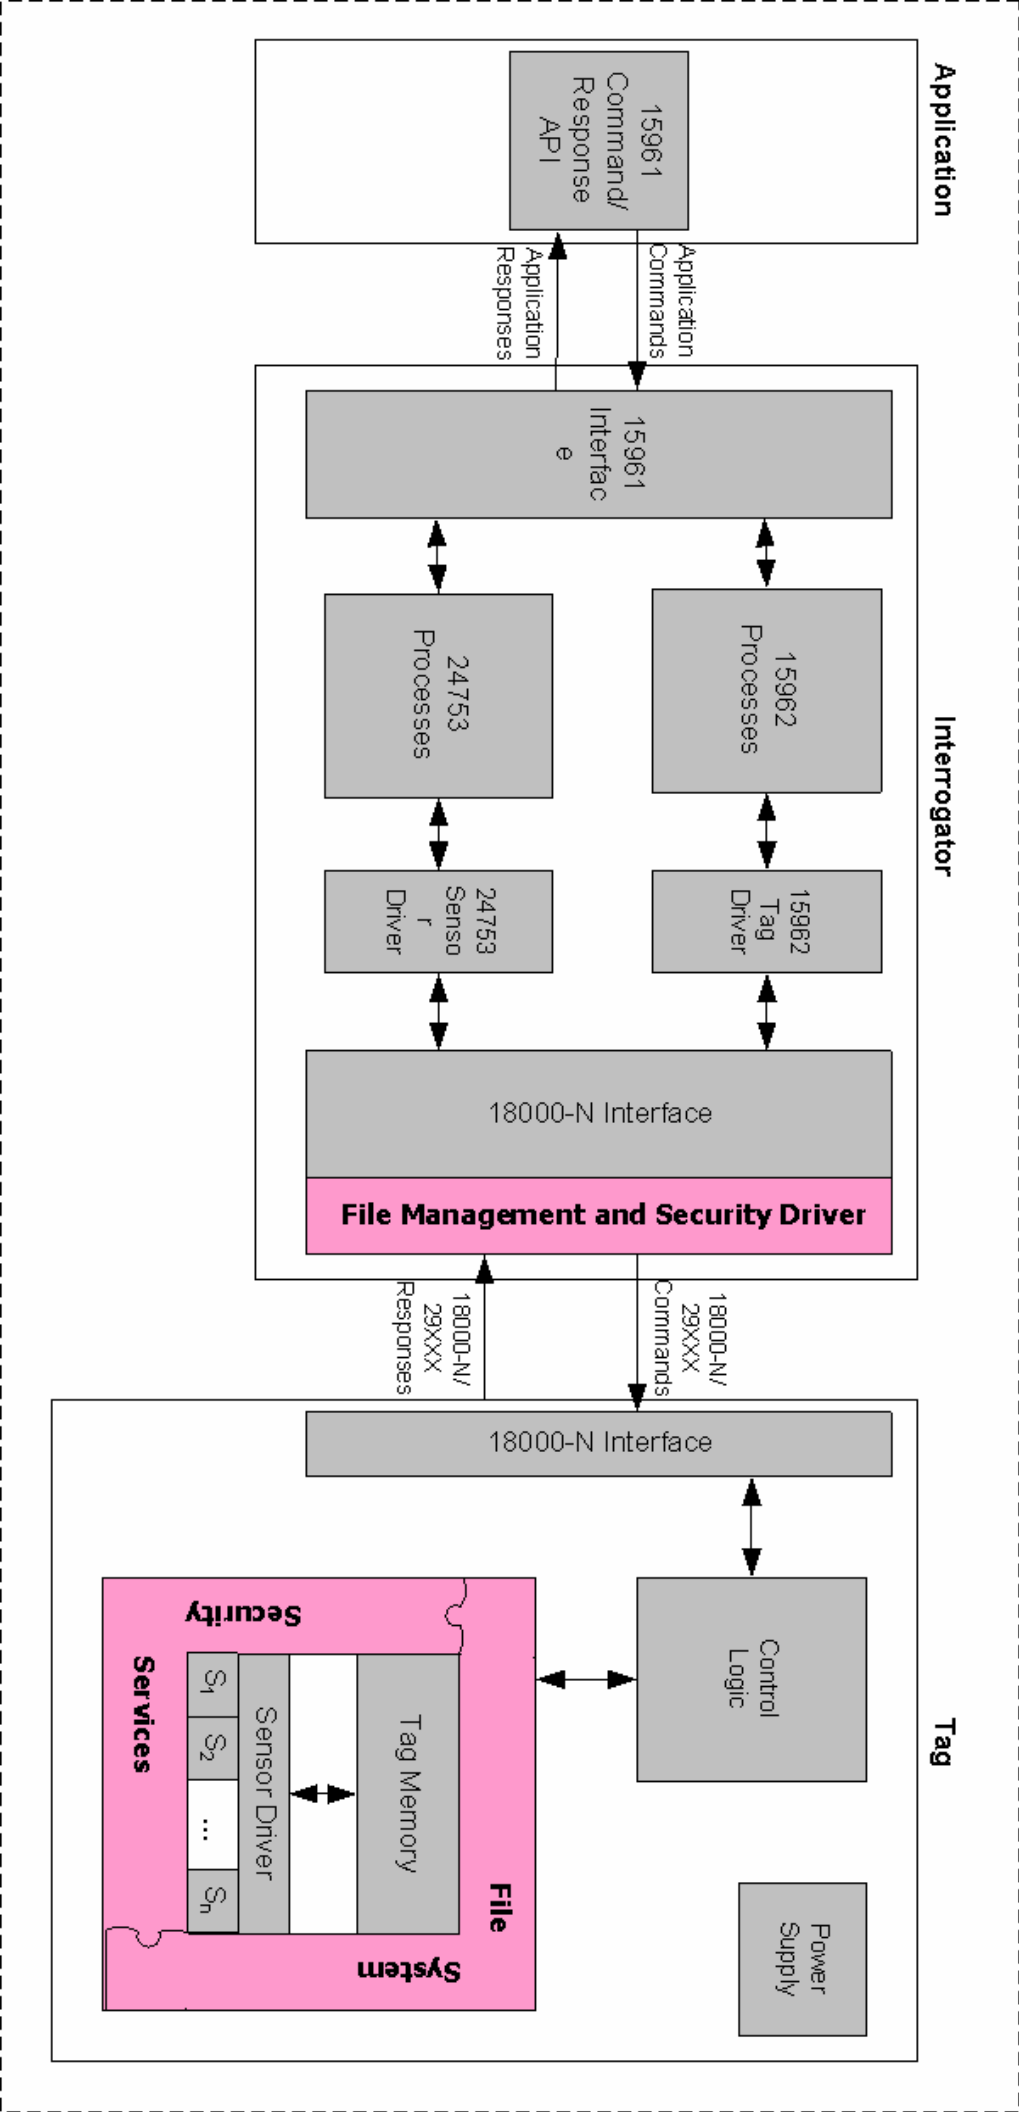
Application

15961 Command/ Response API

Application Commands

Application Responses

Interrogator

15961 Interfac e

15962 Processes

24753 Processes

15962 Tag Driver

24753 Senso r Driver

18000-N Interface

File Management and Security Driver

18000-N/ 29XXX Commands

18000-N/ 29XXX Responses

Tag

18000-N Interface

Control Logic

Power Supply

Security

File

Tag Memory

Sensor Driver

$S_1$

$S_2$

...

$S_n$

Services

System